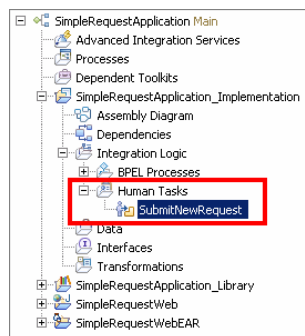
SimpleRequestApplication Main
Advanced Integration Services
Processes
Dependent Toolkits
SimpleRequestApplication_Implementation
Assembly Diagram
Dependencies
Integration Logic
BPEL Processes
Human Tasks
SubmitNewRequest
Data
Interfaces
Transformations
SimpleRequestApplication_Library
SimpleRequestWeb
SimpleRequestWebEAR